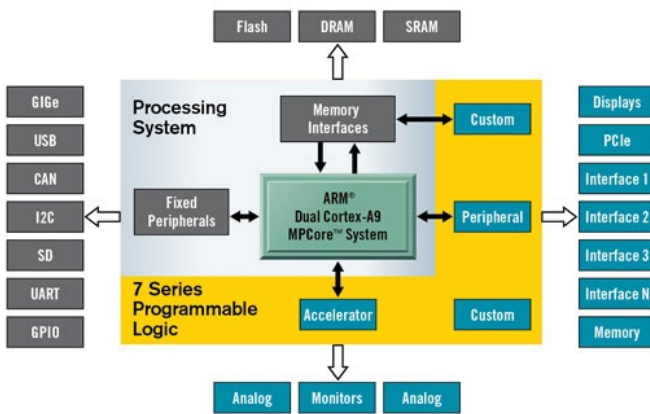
Flash
DRAM
SRAM

GIGe
USB
CAN
I2C
SD
UART
GPIO

Processing System

Memory Interfaces

Custom

Fixed Peripherals

ARM®
Dual Cortex-A9
MPCore™ System

Peripheral

7 Series Programmable Logic

Accelerator

Custom

Displays
PCIe
Interface 1
Interface 2
Interface 3
Interface N
Memory

Analog
Monitors
Analog